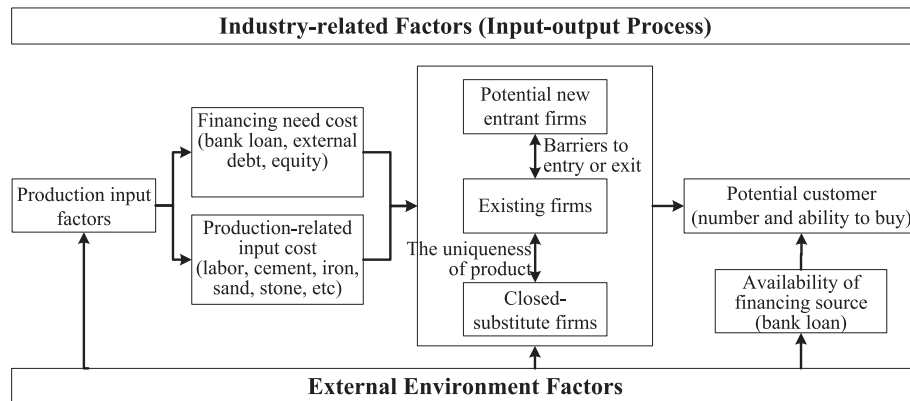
Industry-related Factors (Input-output Process)

Production input factors

Financing need cost (bank loan, external debt, equity)

Production-related input cost (labor, cement, iron, sand, stone, etc)

Potential new entrant firms

Barriers to entry or exit

Existing firms

The uniqueness of product

Closed-substitute firms

Potential customer (number and ability to buy)

Availability of financing source (bank loan)

External Environment Factors